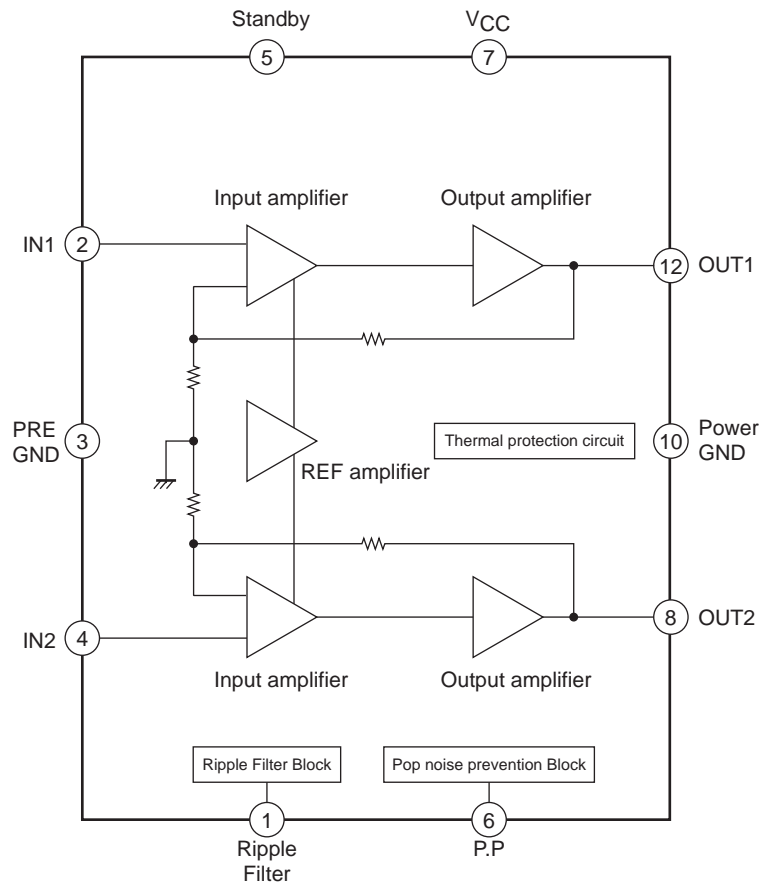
Standby
5
$V_{CC}$
7

Input amplifier
Output amplifier

IN1
2
12
OUT1

PRE GND
3
Thermal protection circuit
10
Power GND

REF amplifier

IN2
4
8
OUT2

Input amplifier
Output amplifier

Ripple Filter Block
Pop noise prevention Block

1
Ripple Filter
6
P.P